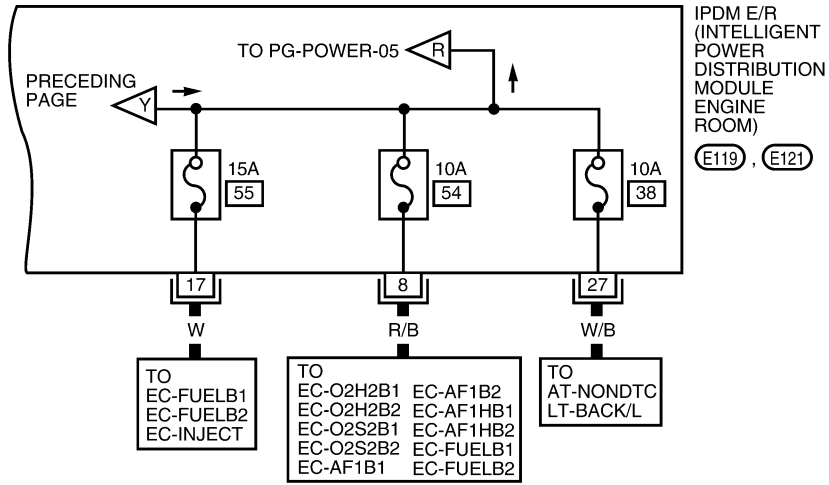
TO PG-POWER-05 R

PRECEDING PAGE Y

IPDM E/R (INTELLIGENT POWER DISTRIBUTION MODULE ENGINE ROOM)

E119 , E121

15A
55

10A
54

10A
38

17

8

27

W

R/B

W/B

TO
EC-FUELB1
EC-FUELB2
EC-INJECT

TO
EC-O2H2B1
EC-O2H2B2
EC-O2S2B1
EC-O2S2B2
EC-AF1B1
EC-AF1B2
EC-AF1HB1
EC-AF1HB2
EC-FUELB1
EC-FUELB2

TO
AT-NONDTC
LT-BACK/L